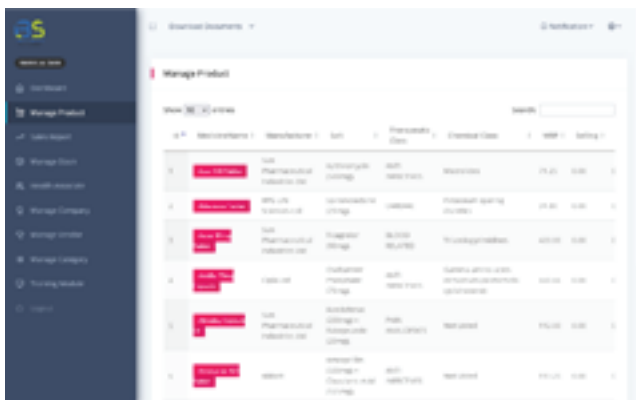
Download Documents

Notifications

Manage Product

Show 10 entries

Search:

| # | Medicine Name | Manufacturer | Salt | Therapeutic Class | Chemical Class | MRP | Selling |
|---|---|---|---|---|---|---|---|
| 1 | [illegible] | Sun Pharmaceutical Industries Ltd | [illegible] | Anti Infectives | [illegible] | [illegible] | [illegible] |
| 2 | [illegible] | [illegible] | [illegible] | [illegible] | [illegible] | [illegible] | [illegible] |
| 3 | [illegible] | Sun Pharmaceutical Industries Ltd | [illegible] | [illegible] | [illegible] | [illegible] | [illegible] |
| 4 | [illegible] | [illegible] | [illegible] | Anti Infectives | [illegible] | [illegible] | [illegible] |
| 5 | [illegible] | Sun Pharmaceutical Industries Ltd | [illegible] | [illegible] | Not Listed | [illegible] | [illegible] |
| 6 | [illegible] | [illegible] | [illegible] | Anti Infectives | Not Listed | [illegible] | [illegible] |

Dashboard
Manage Product
Sales Report
Manage Order
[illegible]
Manage Company
Manage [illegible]
Manage Category
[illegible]
Logout